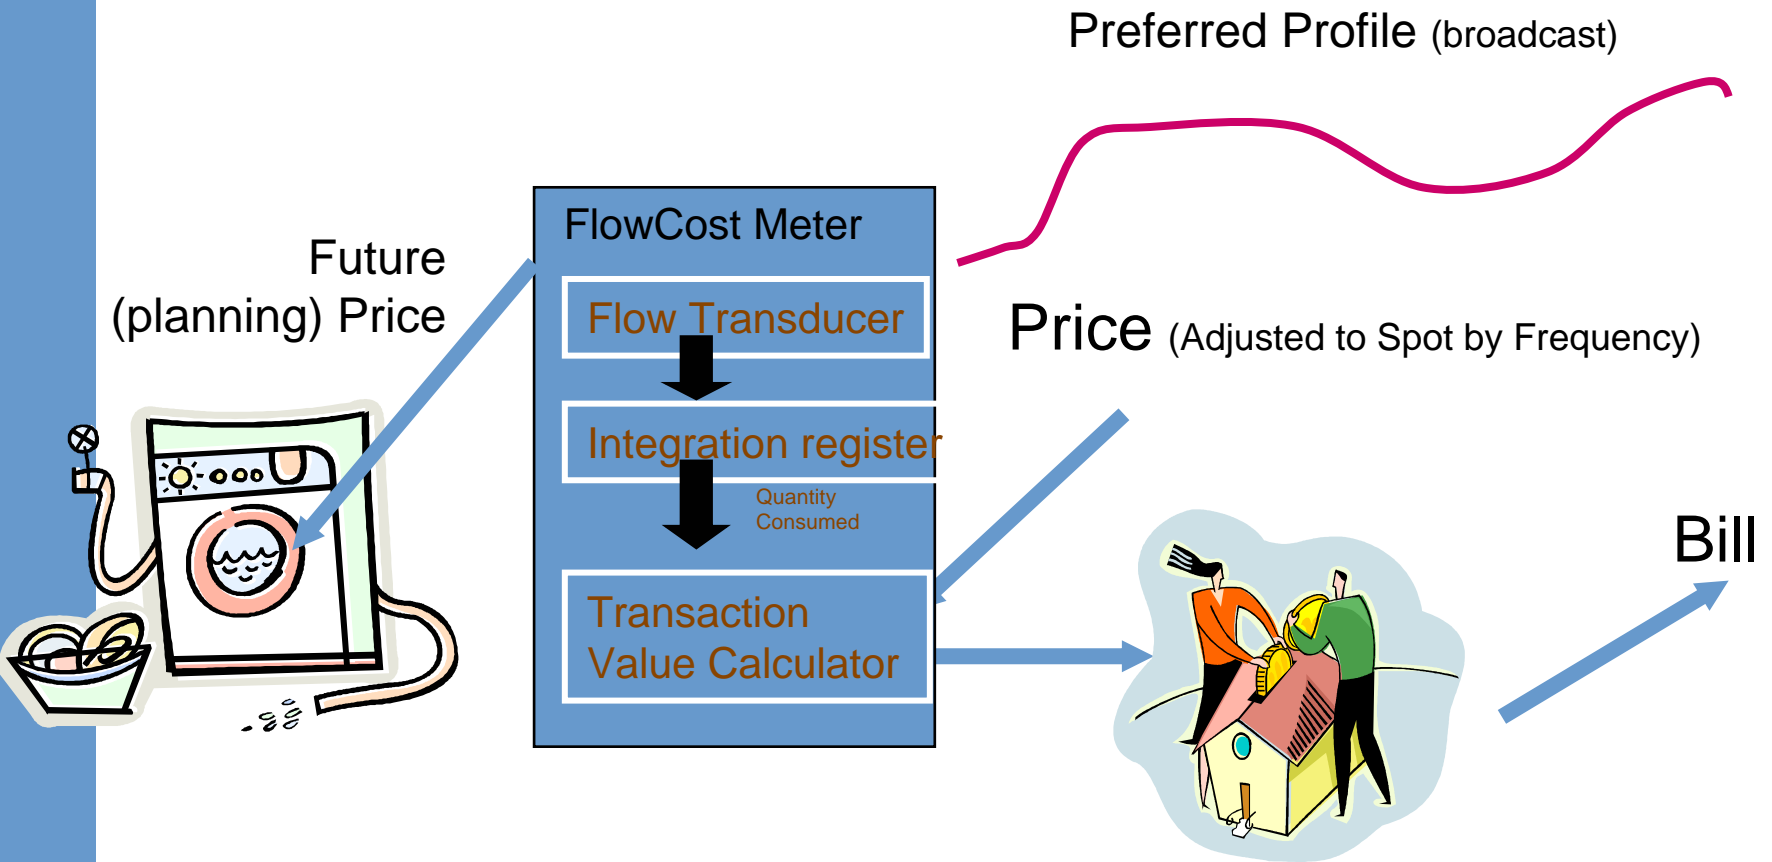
Preferred Profile (broadcast)

Future (planning) Price

FlowCost Meter

Flow Transducer

Integration register

Quantity Consumed

Transaction Value Calculator

Price (Adjusted to Spot by Frequency)

Bill